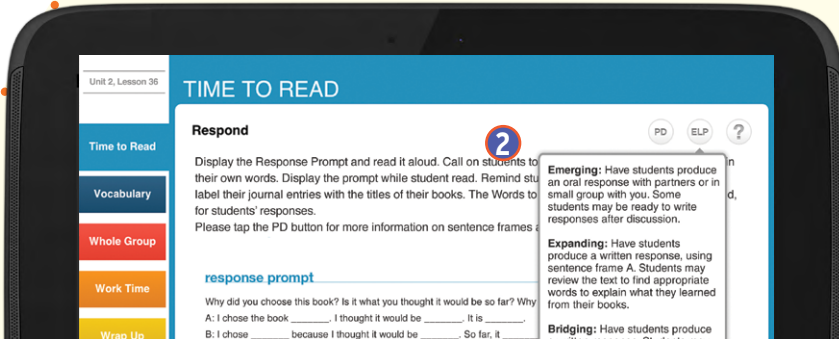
Unit 2, Lesson 36

TIME TO READ

Time to Read

Vocabulary

Whole Group

Work Time

Wrap Up

Respond

2

PD

ELP

?

Display the Response Prompt and read it aloud. Call on students to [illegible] their own words. Display the prompt while student read. Remind stu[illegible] label their journal entries with the titles of their books. The Words to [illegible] for students' responses.
Please tap the PD button for more information on sentence frames a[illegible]

Emerging: Have students produce an oral response with partners or in small group with you. Some students may be ready to write responses after discussion.

Expanding: Have students produce a written response, using sentence frame A. Students may review the text to find appropriate words to explain what they learned from their books.

Bridging: Have students produce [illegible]

response prompt

Why did you choose this book? Is it what you thought it would be so far? Why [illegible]

A: I chose the book _______. I thought it would be _______. It is _______.

B: I chose _______ because I thought it would be _______. So far, it _______